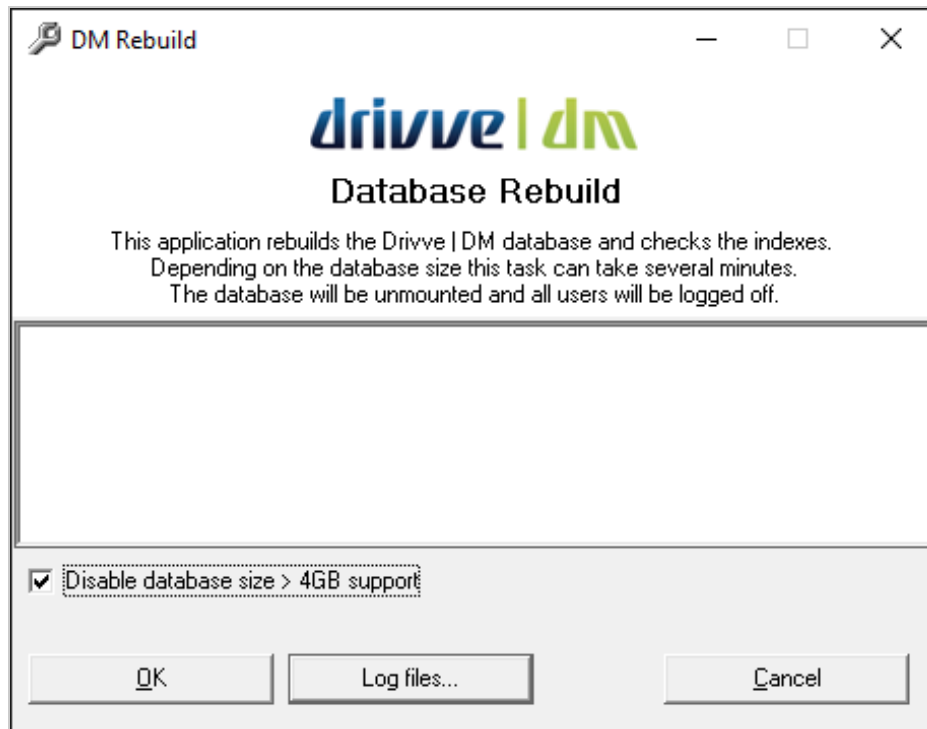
DM Rebuild

drivve | dm

Database Rebuild

This application rebuilds the Drivve | DM database and checks the indexes.
Depending on the database size this task can take several minutes.
The database will be unmounted and all users will be logged off.

Disable database size > 4GB support

OK

Log files...

Cancel